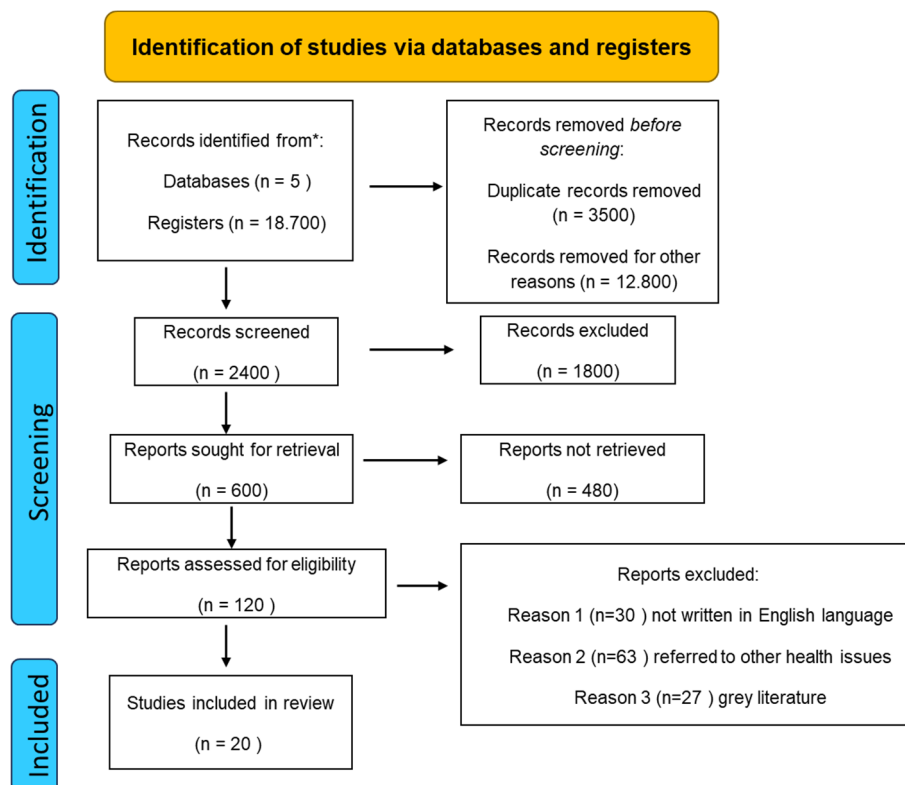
Identification of studies via databases and registers

Identification

Records identified from*:

Databases (n = 5 )

Registers (n = 18.700)

Records removed *before screening*:

Duplicate records removed (n = 3500)

Records removed for other reasons (n = 12.800)

Screening

Records screened

(n = 2400 )

Records excluded

(n = 1800)

Reports sought for retrieval

(n = 600)

Reports not retrieved

(n = 480)

Reports assessed for eligibility

(n = 120 )

Reports excluded:

Reason 1 (n=30 ) not written in English language

Reason 2 (n=63 ) referred to other health issues

Reason 3 (n=27 ) grey literature

Included

Studies included in review

(n = 20 )